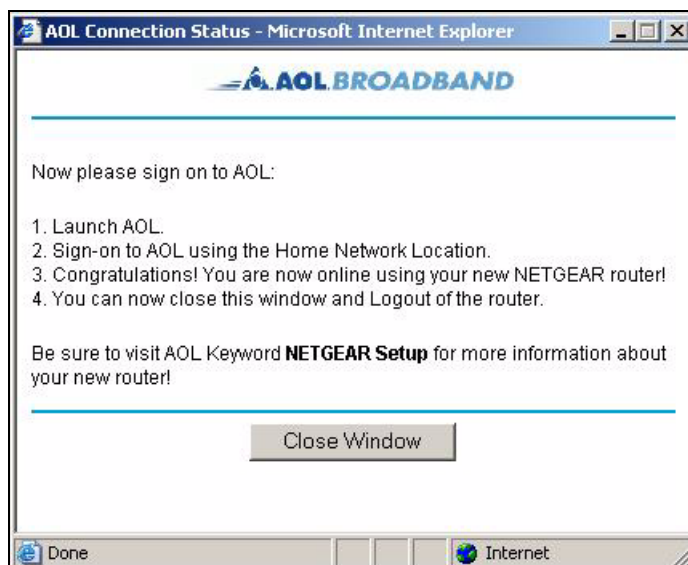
AOL Connection Status - Microsoft Internet Explorer

AOL BROADBAND

Now please sign on to AOL:

1. Launch AOL.
2. Sign-on to AOL using the Home Network Location.
3. Congratulations! You are now online using your new NETGEAR router!
4. You can now close this window and Logout of the router.

Be sure to visit AOL Keyword **NETGEAR Setup** for more information about your new router!

Close Window

Done

Internet